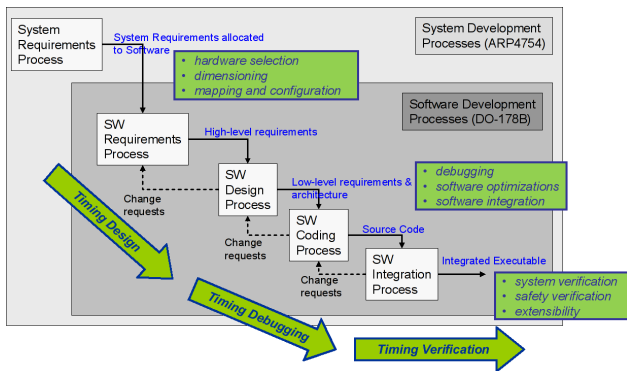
System Requirements Process

System Requirements allocated to Software

System Development Processes (ARP4754)

hardware selection
dimensioning
mapping and configuration

Software Development Processes (DO-178B)

SW Requirements Process

High-level requirements

SW Design Process

Change requests

Low-level requirements & architecture

debugging
software optimizations
software integration

SW Coding Process

Change requests

Source Code

SW Integration Process

Change requests

Integrated Executable

system verification
safety verification
extensibility

Timing Design

Timing Debugging

Timing Verification